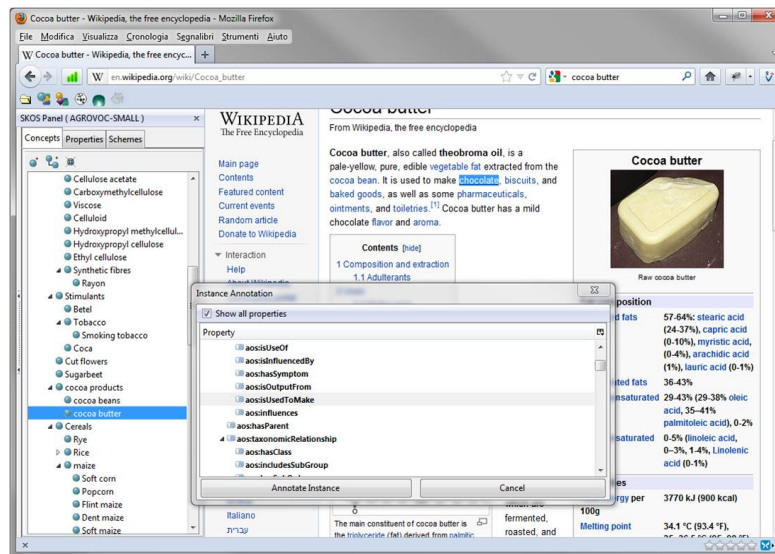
Cocoa butter - Wikipedia, the free encyclopedia - Mozilla Firefox

File Modifica Visualizza Cronologia Segnalibri Strumenti Aiuto

W Cocoa butter - Wikipedia, the free encyc... +

en.wikipedia.org/wiki/Cocoa_butter

cocoa butter

SKOS Panel ( AGROVOC-SMALL ) ×

Concepts Properties Schemes

Cellulose acetate
Carboxymethylcellulose
Viscose
Celluloid
Hydroxypropyl methylcellul...
Hydroxypropyl cellulose
Ethyl cellulose
Synthetic fibres
Rayon
Stimulants
Betel
Tobacco
Smoking tobacco
Coca
Cut flowers
Sugarbeet
cocoa products
cocoa beans
cocoa butter
Cereals
Rye
Rice
maize
Soft corn
Popcorn
Flint maize
Dent maize
Soft maize

WIKIPEDIA
The Free Encyclopedia

Main page
Contents
Featured content
Current events
Random article
Donate to Wikipedia

Interaction
Help

Italiano
עברית

Cocoa butter

From Wikipedia, the free encyclopedia

Cocoa butter, also called theobroma oil, is a pale-yellow, pure, edible vegetable fat extracted from the cocoa bean. It is used to make chocolate, biscuits, and baked goods, as well as some pharmaceuticals, ointments, and toiletries.[1] Cocoa butter has a mild chocolate flavor and aroma.

Contents [hide]
1 Composition and extraction
1.1 Adulterants

Cocoa butter

Raw cocoa butter

position
d fats 57-64%: stearic acid (24-37%), capric acid (0-10%), myristic acid (0.4%), arachidic acid (1%), lauric acid (0-1%)
ted fats 36-43%
nsaturated 29-43% (29-38% oleic acid, 35–41% palmitoleic acid), 0-2%
saturated 0-5% (linoleic acid, 0–3%, 1-4%, Linolenic acid (0-1%)
gy per 100g 3770 kJ (900 kcal)
Melting point 34.1 °C (93.4 °F),

The main constituent of cocoa butter is the triglyceride (fat) derived from palmitic

fermented, roasted, and

Instance Annotation

Show all properties

Property

aos:isUseOf
aos:isInfluencedBy
aos:hasSymptom
aos:isOutputFrom
aos:isUsedToMake
aos:influences
aos:hasParent
aos:taxonomicRelationship
aos:hasClass
aos:includesSubGroup

Annotate Instance
Cancel